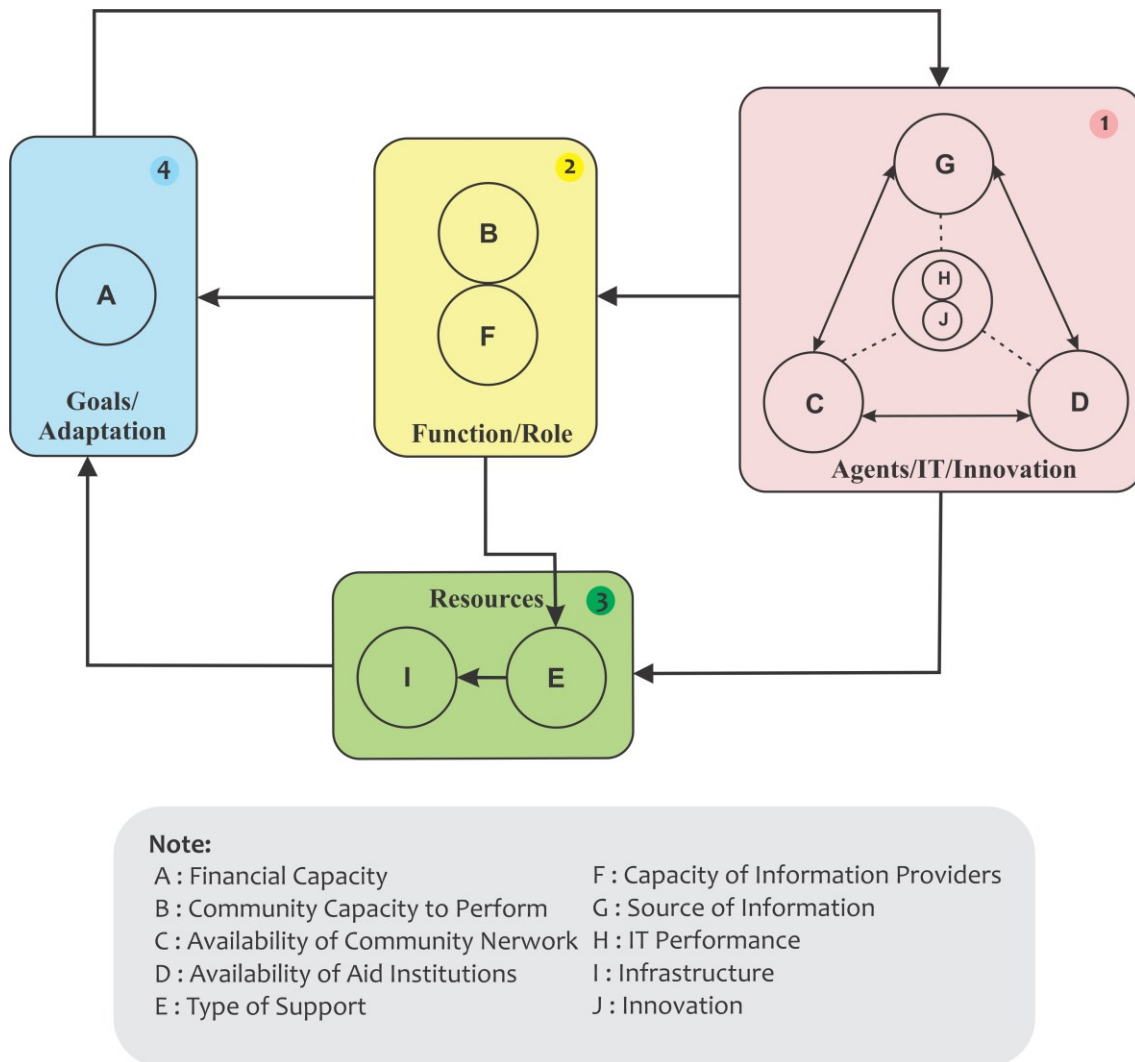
4

A

Goals/ Adaptation

2

B

F

Function/Role

1

G

H

J

C

D

Agents/IT/Innovation

Resources

3

I

E

Note:

A : Financial Capacity

B : Community Capacity to Perform

C : Availability of Community Nerwork

D : Availability of Aid Institutions

E : Type of Support

F : Capacity of Information Providers

G : Source of Information

H : IT Performance

I : Infrastructure

J : Innovation